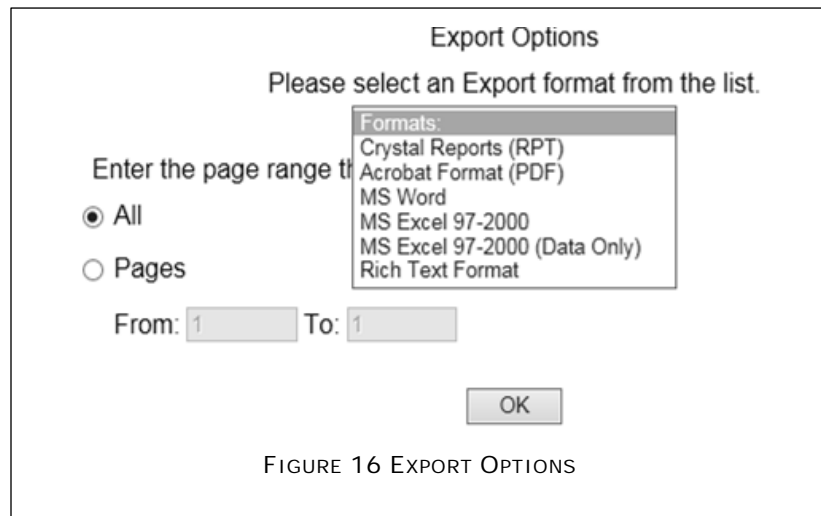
Export Options

Please select an Export format from the list.

Formats:
Crystal Reports (RPT)
Acrobat Format (PDF)
MS Word
MS Excel 97-2000
MS Excel 97-2000 (Data Only)
Rich Text Format

Enter the page range th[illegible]

All

Pages

From: 1 To: 1

OK

FIGURE 16 EXPORT OPTIONS